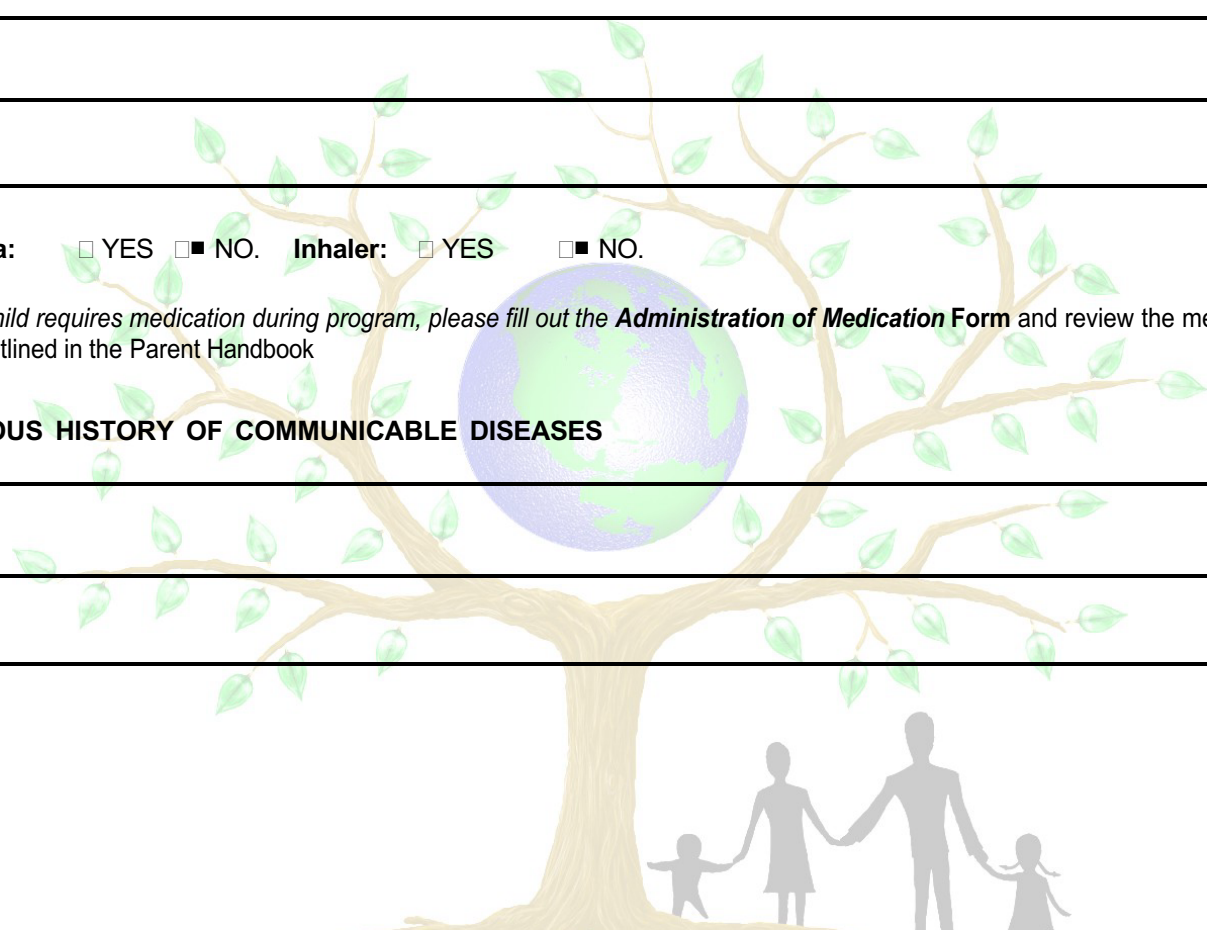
a: □ YES □■ NO. Inhaler: □ YES □■ NO.

hild requires medication during program, please fill out the ***Administration of Medication*** **Form** and review the me tlined in the Parent Handbook

OUS HISTORY OF COMMUNICABLE DISEASES